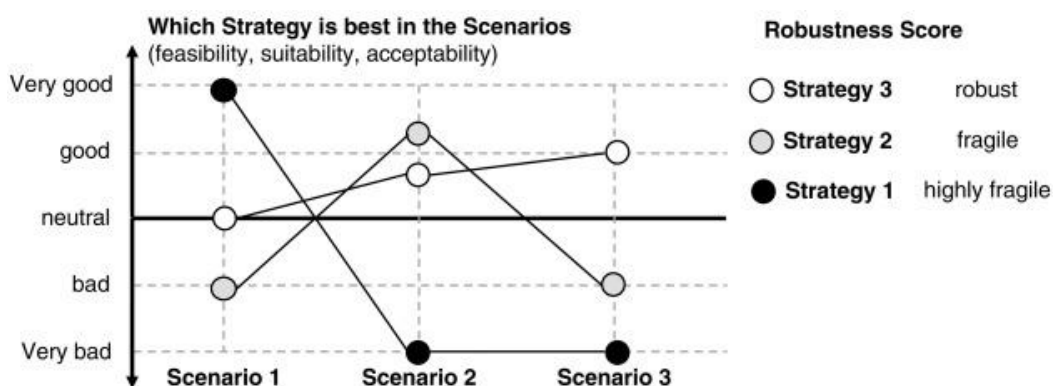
Which Strategy is best in the Scenarios
(feasibility, suitability, acceptability)

Very good
good
neutral
bad
Very bad

Scenario 1
Scenario 2
Scenario 3

Robustness Score

Strategy 3 robust
Strategy 2 fragile
Strategy 1 highly fragile